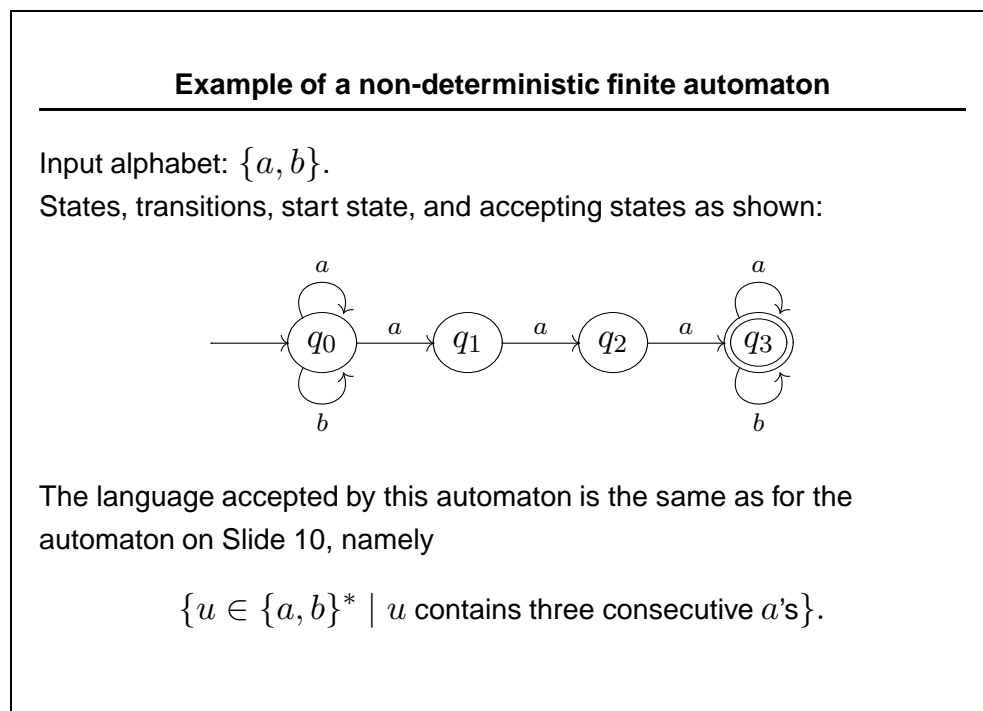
**Example of a non-deterministic finite automaton**

Input alphabet: $\{a, b\}$.
States, transitions, start state, and accepting states as shown:

$a$ $a$

$q_0$ $a$ $q_1$ $a$ $q_2$ $a$ $q_3$

$b$ $b$

The language accepted by this automaton is the same as for the automaton on Slide 10, namely

$\{u \in \{a, b\}^* \mid u \text{ contains three consecutive } a\text{'s}\}$.